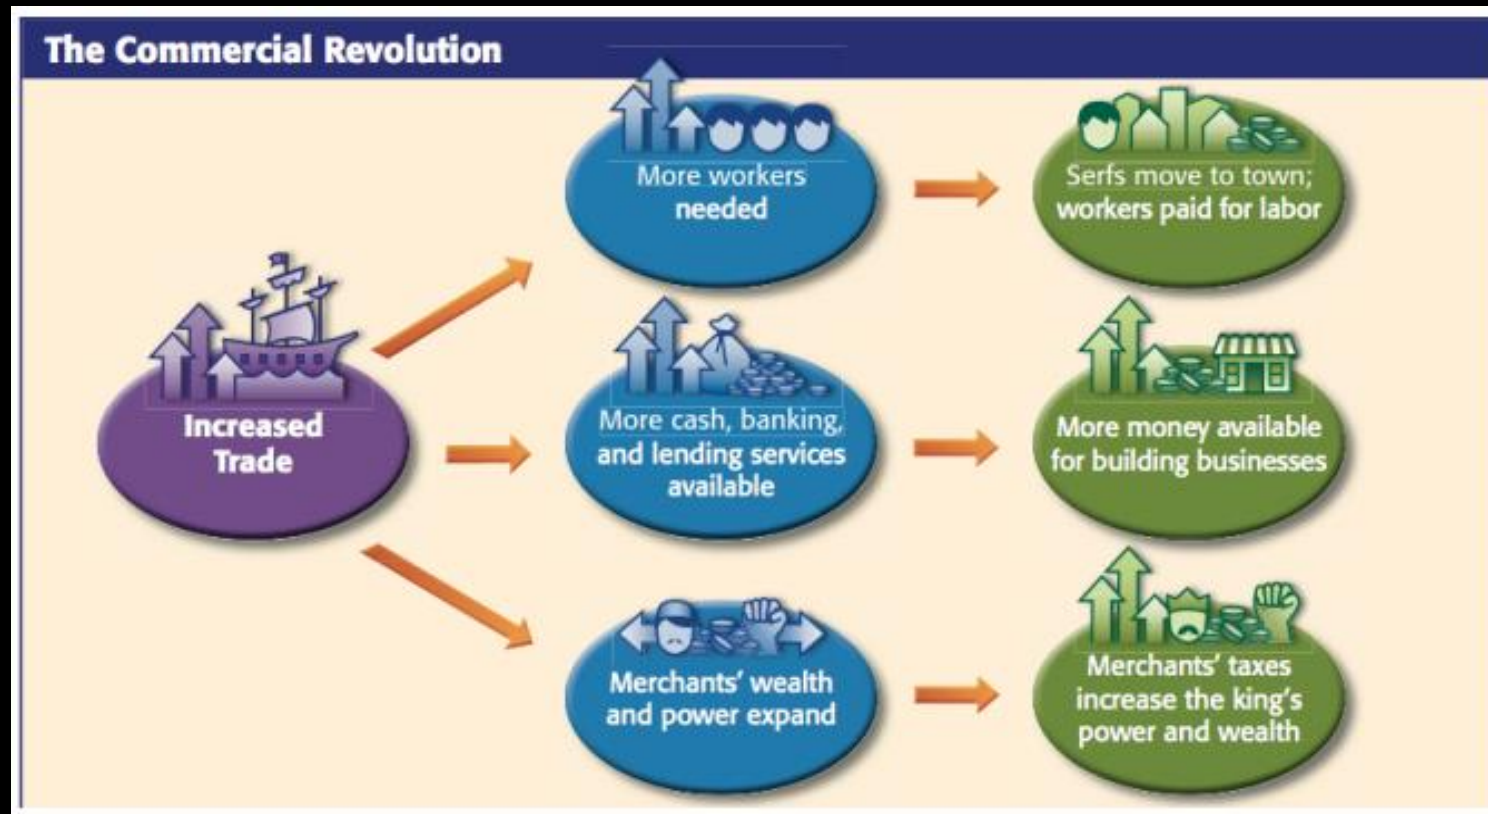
The Commercial Revolution

Increased Trade

More workers needed

Serfs move to town; workers paid for labor

More cash, banking, and lending services available

More money available for building businesses

Merchants' wealth and power expand

Merchants' taxes increase the king's power and wealth